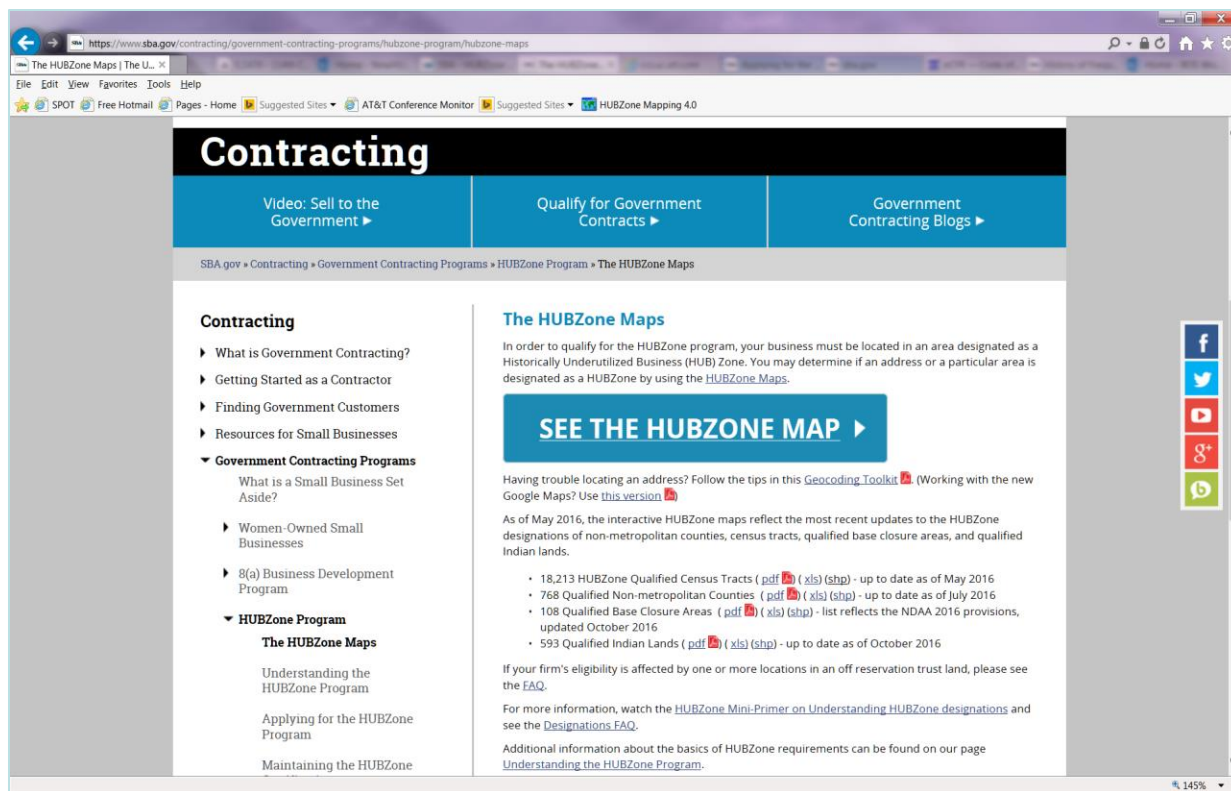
https://www.sba.gov/contracting/government-contracting-programs/hubzone-program/hubzone-maps

The HUBZone Maps | The U... ×

File Edit View Favorites Tools Help

SPOT Free Hotmail Pages - Home Suggested Sites ▾ AT&T Conference Monitor Suggested Sites ▾ HUBZone Mapping 4.0

Contracting

Video: Sell to the Government ▶

Qualify for Government Contracts ▶

Government Contracting Blogs ▶

SBA.gov » Contracting » Government Contracting Programs » HUBZone Program » The HUBZone Maps

Contracting

What is Government Contracting?

Getting Started as a Contractor

Finding Government Customers

Resources for Small Businesses

Government Contracting Programs

What is a Small Business Set Aside?

Women-Owned Small Businesses

8(a) Business Development Program

HUBZone Program

The HUBZone Maps

Understanding the HUBZone Program

Applying for the HUBZone Program

Maintaining the HUBZone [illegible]

The HUBZone Maps

In order to qualify for the HUBZone program, your business must be located in an area designated as a Historically Underutilized Business (HUB) Zone. You may determine if an address or a particular area is designated as a HUBZone by using the HUBZone Maps.

SEE THE HUBZONE MAP ▶

Having trouble locating an address? Follow the tips in this Geocoding Toolkit. (Working with the new Google Maps? Use this version)

As of May 2016, the interactive HUBZone maps reflect the most recent updates to the HUBZone designations of non-metropolitan counties, census tracts, qualified base closure areas, and qualified Indian lands.

- 18,213 HUBZone Qualified Census Tracts ( pdf ) ( xls) (shp) - up to date as of May 2016
- 768 Qualified Non-metropolitan Counties ( pdf ) ( xls) (shp) - up to date as of July 2016
- 108 Qualified Base Closure Areas ( pdf ) ( xls) (shp) - list reflects the NDAA 2016 provisions, updated October 2016
- 593 Qualified Indian Lands ( pdf ) ( xls) (shp) - up to date as of October 2016

If your firm's eligibility is affected by one or more locations in an off reservation trust land, please see the FAQ.

For more information, watch the HUBZone Mini-Primer on Understanding HUBZone designations and see the Designations FAQ.

Additional information about the basics of HUBZone requirements can be found on our page Understanding the HUBZone Program.

145%